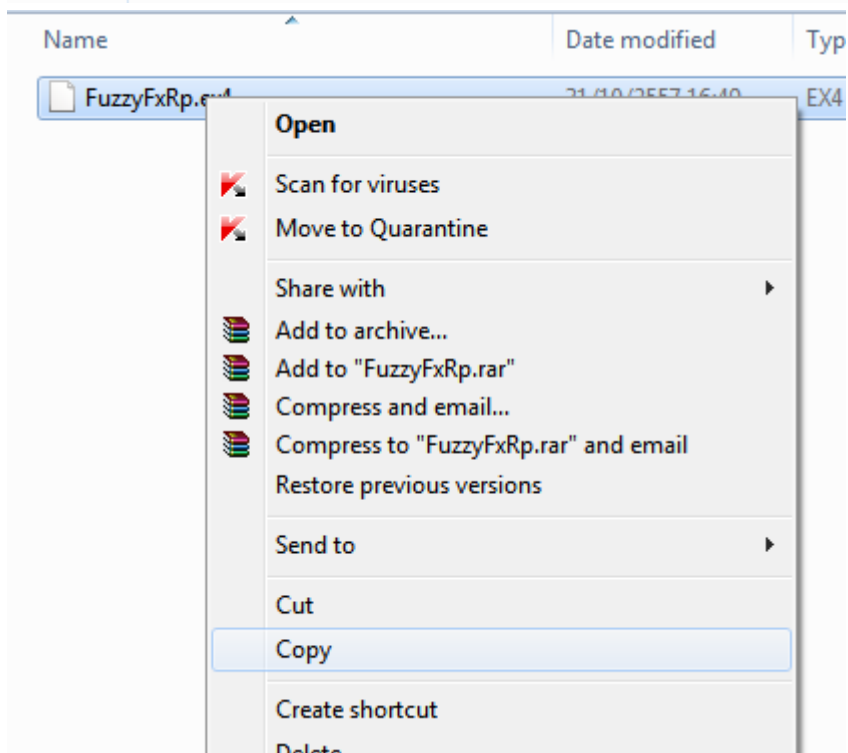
Name

Date modified

Typ

FuzzyFxRp.ex4

21/10/2557 16:40

EX4

Open

Scan for viruses

Move to Quarantine

Share with

Add to archive...

Add to "FuzzyFxRp.rar"

Compress and email...

Compress to "FuzzyFxRp.rar" and email

Restore previous versions

Send to

Cut

Copy

Create shortcut

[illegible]